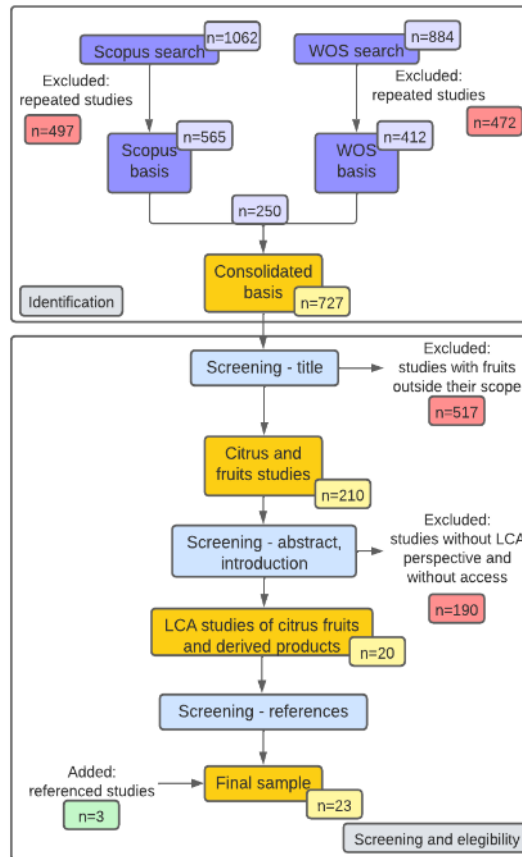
Scopus search
n=1062

WOS search
n=884

Excluded: repeated studies
n=497

Excluded: repeated studies
n=472

Scopus basis
n=565

WOS basis
n=412

n=250

Consolidated basis
n=727

Identification

Screening - title

Excluded: studies with fruits outside their scope
n=517

Citrus and fruits studies
n=210

Screening - abstract, introduction

Excluded: studies without LCA perspective and without access
n=190

LCA studies of citrus fruits and derived products
n=20

Screening - references

Added: referenced studies
n=3

Final sample
n=23

Screening and elegibility